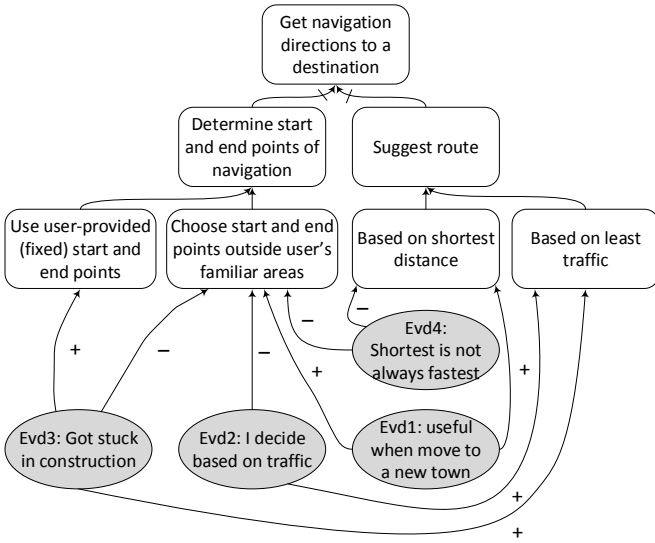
Get navigation directions to a destination

Determine start and end points of navigation

Suggest route

Use user-provided (fixed) start and end points

Choose start and end points outside user's familiar areas

Based on shortest distance

Based on least traffic

–

Evd4: Shortest is not always fastest

+

–

–

+

+

Evd3: Got stuck in construction

Evd2: I decide based on traffic

Evd1: useful when move to a new town

+

+